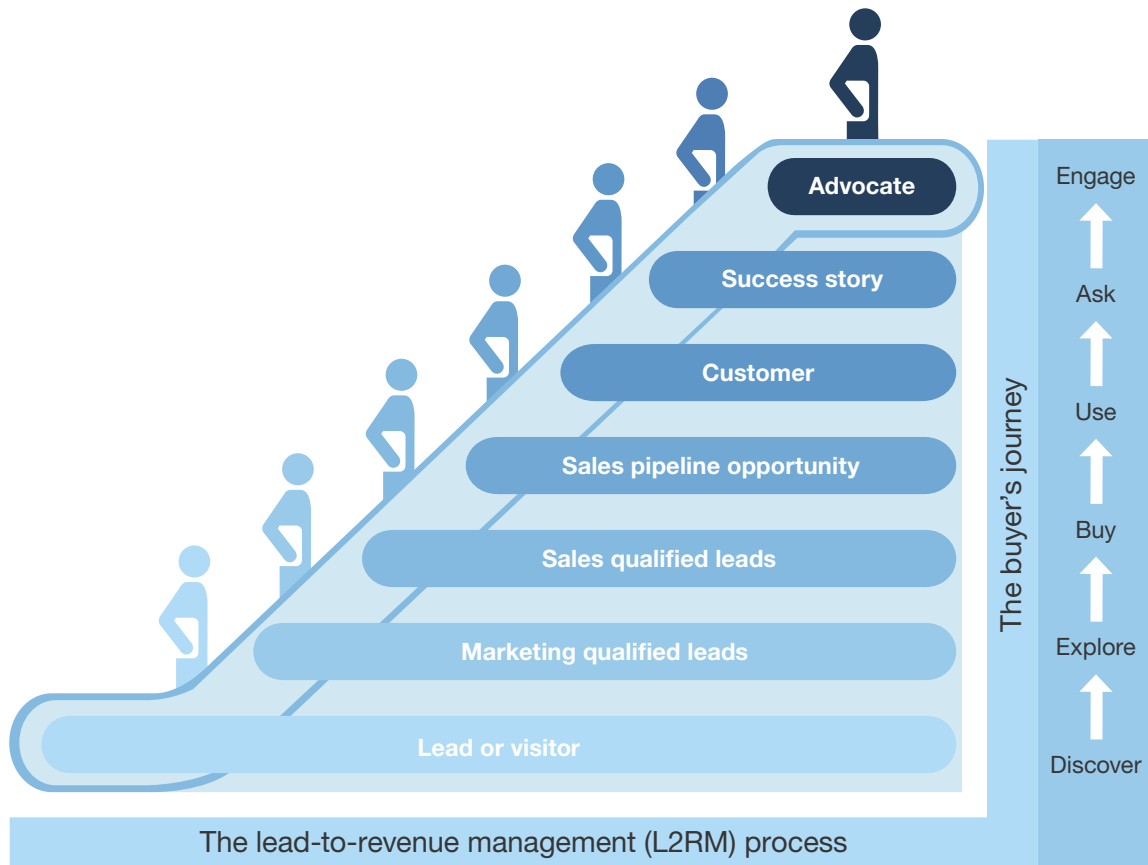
Advocate

Success story

Customer

Sales pipeline opportunity

Sales qualified leads

Marketing qualified leads

Lead or visitor

The buyer's journey

Engage

Ask

Use

Buy

Explore

Discover

The lead-to-revenue management (L2RM) process